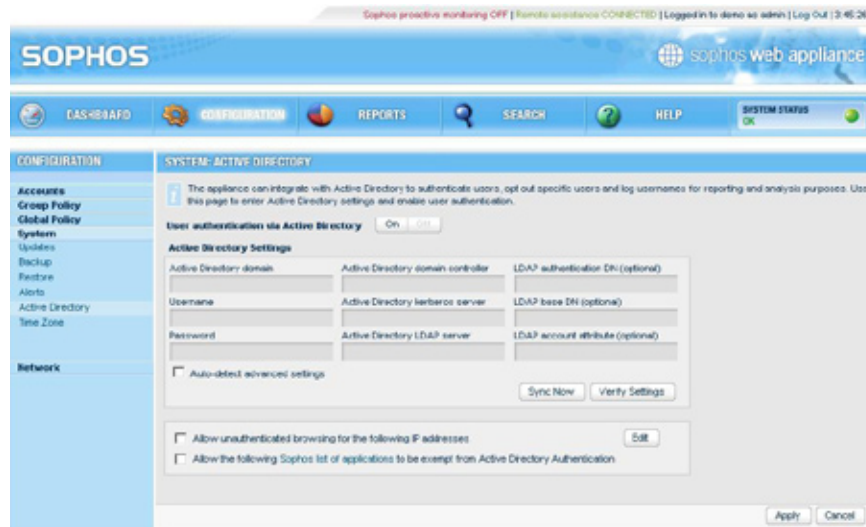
Sophos proactive monitoring OFF | Remote assistance CONNECTED | Logged in to demo as admin | Log Out | 3:45:26

SOPHOS

sophos web appliance

DASHBOARD CONFIGURATION REPORTS SEARCH HELP SYSTEM STATUS OK

CONFIGURATION

Accounts
Group Policy
Global Policy
System
Updates
Backup
Restore
Alerts
Active Directory
Time Zone

Network

SYSTEM: ACTIVE DIRECTORY

The appliance can integrate with Active Directory to authenticate users, opt out specific users and log usernames for reporting and analysis purposes. Use this page to enter Active Directory settings and enable user authentication.

User authentication via Active Directory On Off

Active Directory Settings

Active Directory domain

Active Directory domain controller

LDAP authentication DN (optional)

Username

Active Directory kerberos server

LDAP base DN (optional)

Password

Active Directory LDAP server

LDAP account attribute (optional)

Auto-detect advanced settings

Sync Now Verify Settings

Allow unauthenticated browsing for the following IP addresses Edit

Allow the following Sophos list of applications to be exempt from Active Directory Authentication

Apply Cancel